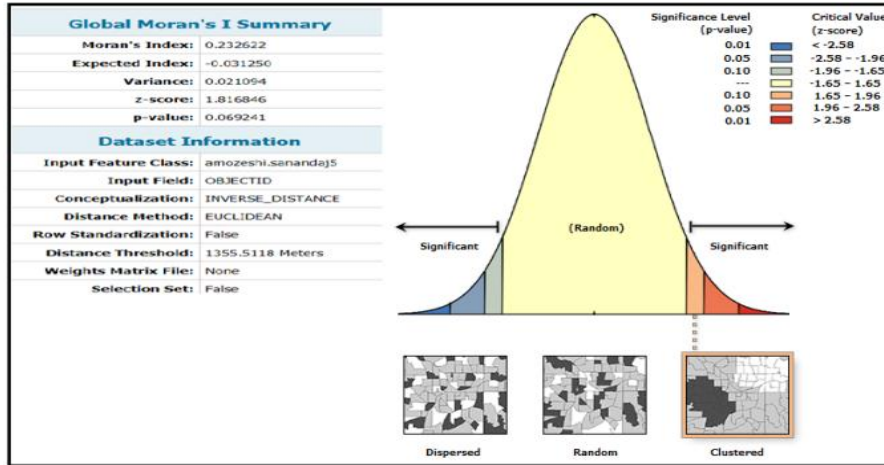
Global Moran's I Summary

| | |
|---|---|
| Moran's Index: | 0.232622 |
| Expected Index: | -0.031250 |
| Variance: | 0.021094 |
| z-score: | 1.816846 |
| p-value: | 0.069241 |

Dataset Information

| | |
|---|---|
| Input Feature Class: | amozeshi.sanandaj5 |
| Input Field: | OBJECTID |
| Conceptualization: | INVERSE_DISTANCE |
| Distance Method: | EUCLIDEAN |
| Row Standardization: | False |
| Distance Threshold: | 1355.5118 Meters |
| Weights Matrix File: | None |
| Selection Set: | False |

| Significance Level (p-value) | Critical Value (z-score) |
|---|---|
| 0.01 | < -2.58 |
| 0.05 | -2.58 - -1.96 |
| 0.10 | -1.96 - -1.65 |
| --- | -1.65 - 1.65 |
| 0.10 | 1.65 - 1.96 |
| 0.05 | 1.96 - 2.58 |
| 0.01 | > 2.58 |

Significant

(Random)

Significant

Dispersed

Random

Clustered